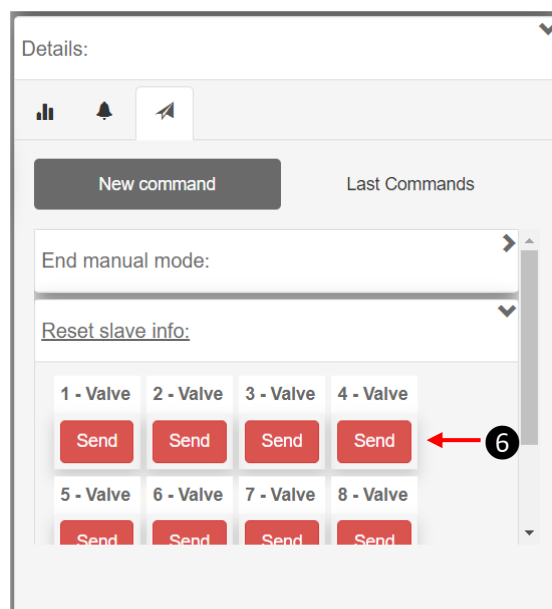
Details:

New command

Last Commands

End manual mode:

Reset slave info:

1 - Valve
Send

2 - Valve
Send

3 - Valve
Send

4 - Valve
Send

6

5 - Valve
Send

6 - Valve
Send

7 - Valve
Send

8 - Valve
Send